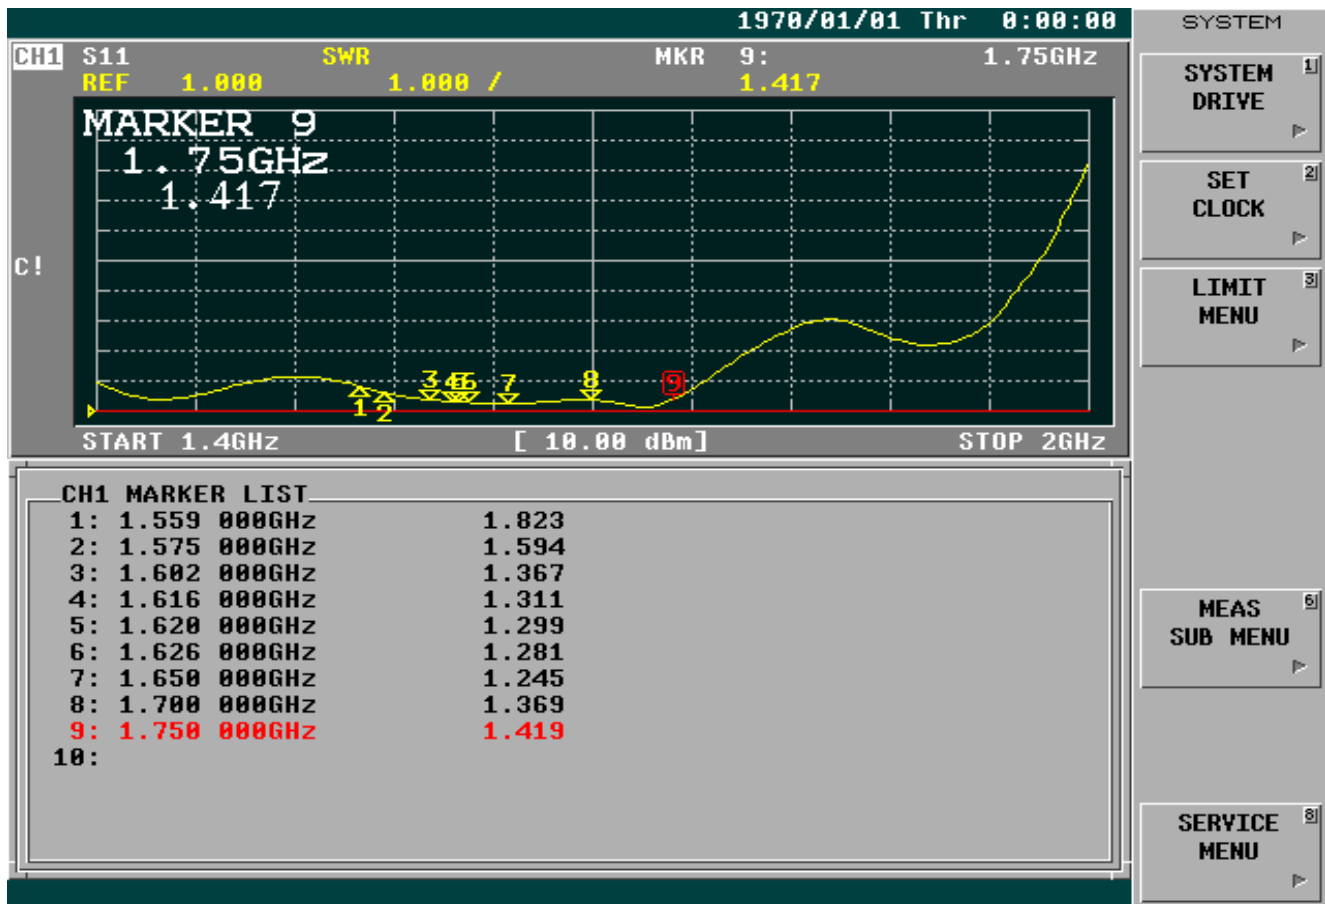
1970/01/01 Thr 0:00:00

SYSTEM

CH1 S11 SWR MKR 9: 1.75GHz
REF 1.000 1.000 / 1.417

MARKER 9
1.75GHz
1.417

C!

3 4 5 6 7 8 9
1 2

START 1.4GHz [ 10.00 dBm] STOP 2GHz

CH1 MARKER LIST

| | | |
|---|---|---|
| 1: | 1.559 000GHz | 1.823 |
| 2: | 1.575 000GHz | 1.594 |
| 3: | 1.602 000GHz | 1.367 |
| 4: | 1.616 000GHz | 1.311 |
| 5: | 1.620 000GHz | 1.299 |
| 6: | 1.626 000GHz | 1.281 |
| 7: | 1.650 000GHz | 1.245 |
| 8: | 1.700 000GHz | 1.369 |
| 9: | 1.750 000GHz | 1.419 |
| 10: | | |

SYSTEM DRIVE 1

SET CLOCK 2

LIMIT MENU 3

MEAS SUB MENU 6

SERVICE MENU 8